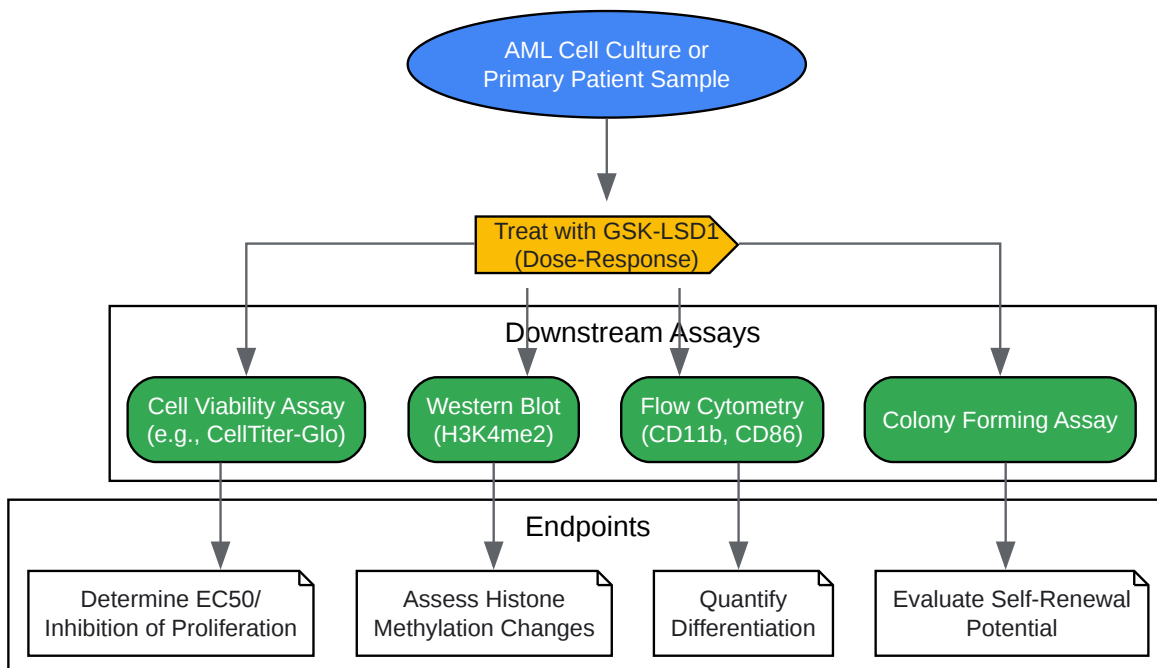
AML Cell Culture or Primary Patient Sample

Treat with GSK-LSD1 (Dose-Response)

Downstream Assays

Cell Viability Assay (e.g., CellTiter-Glo)

Western Blot (H3K4me2)

Flow Cytometry (CD11b, CD86)

Colony Forming Assay

Endpoints

Determine EC50/ Inhibition of Proliferation

Assess Histone Methylation Changes

Quantify Differentiation

Evaluate Self-Renewal Potential